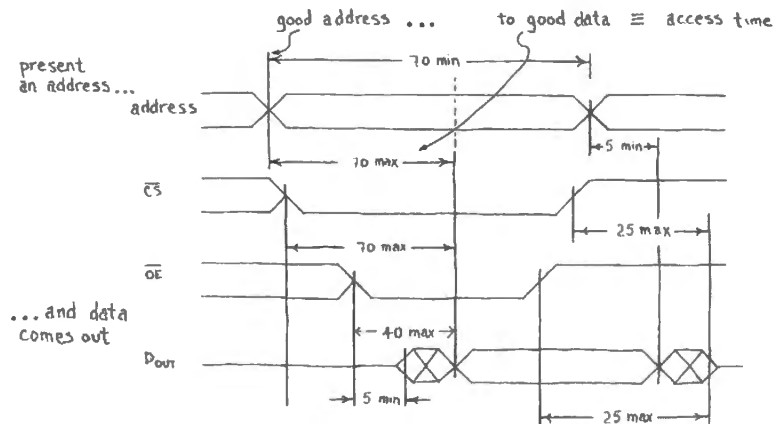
good address ... to good data $\equiv$ access time

present an address...

70 min

address

70 max

5 min

$\overline{CS}$

25 max

70 max

$\overline{OE}$

...and data comes out

40 max

$D_{OUT}$

5 min

25 max